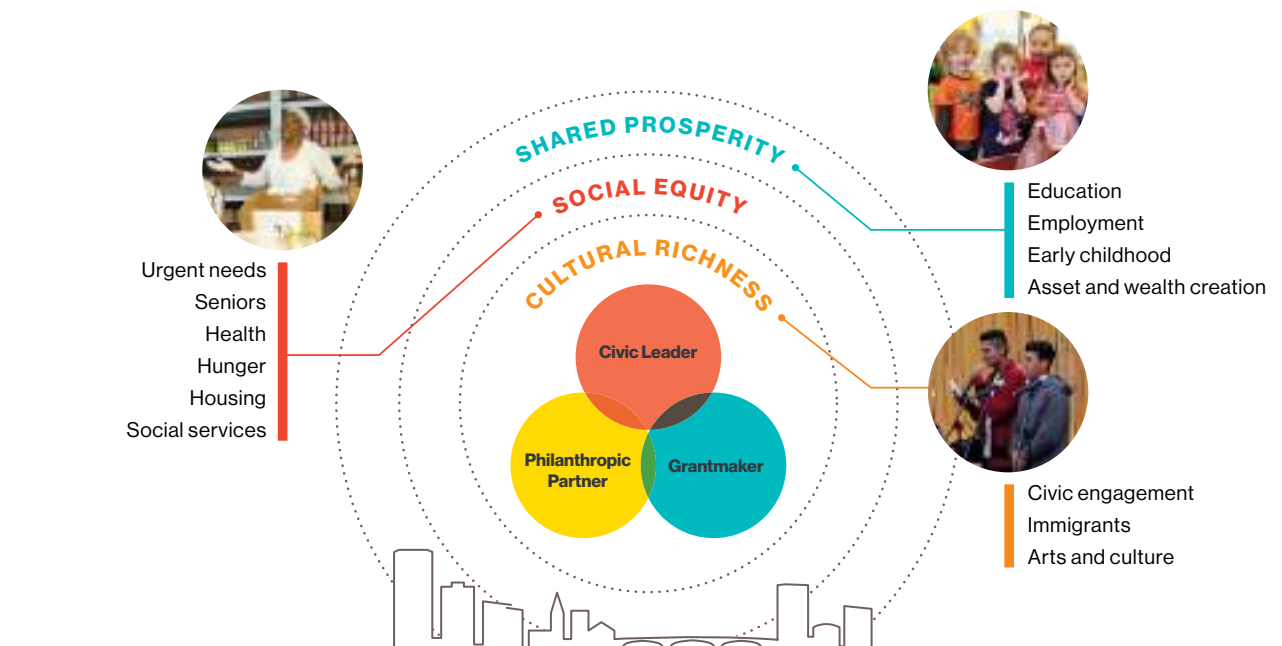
SHARED PROSPERITY

SOCIAL EQUITY

CULTURAL RICHNESS

Urgent needs
Seniors
Health
Hunger
Housing
Social services

Education
Employment
Early childhood
Asset and wealth creation

Civic Leader

Philanthropic Partner

Grantmaker

Civic engagement
Immigrants
Arts and culture